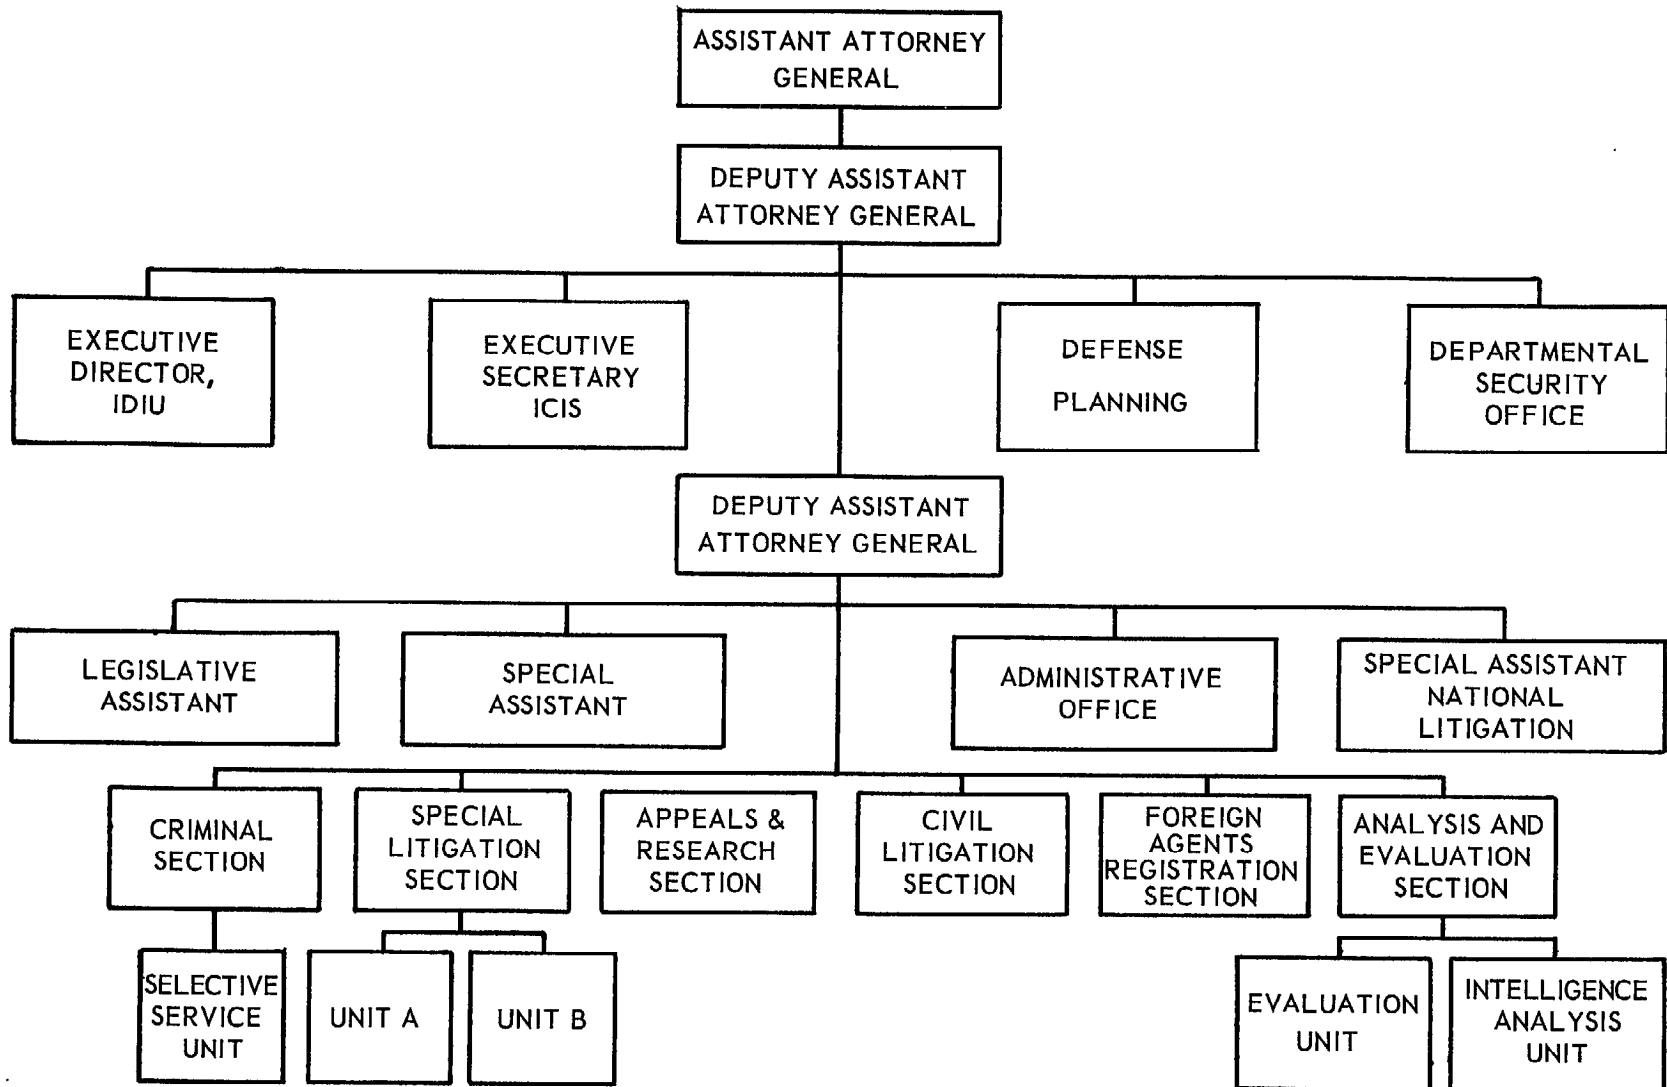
ASSISTANT ATTORNEY GENERAL

DEPUTY ASSISTANT ATTORNEY GENERAL

EXECUTIVE DIRECTOR, IDIU

EXECUTIVE SECRETARY ICIS

DEFENSE PLANNING

DEPARTMENTAL SECURITY OFFICE

DEPUTY ASSISTANT ATTORNEY GENERAL

LEGISLATIVE ASSISTANT

SPECIAL ASSISTANT

ADMINISTRATIVE OFFICE

SPECIAL ASSISTANT NATIONAL LITIGATION

CRIMINAL SECTION

SPECIAL LITIGATION SECTION

APPEALS & RESEARCH SECTION

CIVIL LITIGATION SECTION

FOREIGN AGENTS REGISTRATION SECTION

ANALYSIS AND EVALUATION SECTION

SELECTIVE SERVICE UNIT

UNIT A

UNIT B

EVALUATION UNIT

INTELLIGENCE ANALYSIS UNIT